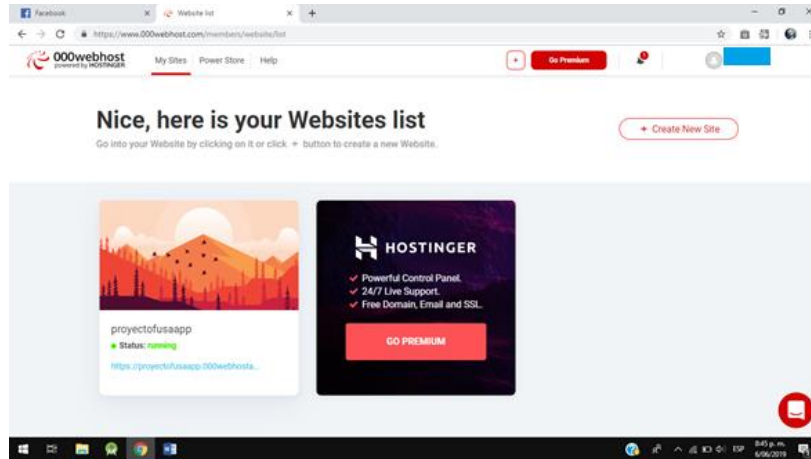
Facebook
Website list
https://www.000webhost.com/members/website/list

000webhost
powered by HOSTINGER
My Sites Power Store Help
Go Premium

Nice, here is your Websites list
Go into your Website by clicking on it or click + button to create a new Website.

+ Create New Site

proyectofusaapp
Status: running
https://proyectofusaapp.000webhosta...

HOSTINGER
Powerful Control Panel.
24/7 Live Support.
Free Domain, Email and SSL.
GO PREMIUM

ESP
8:45 p. m.
6/06/2019